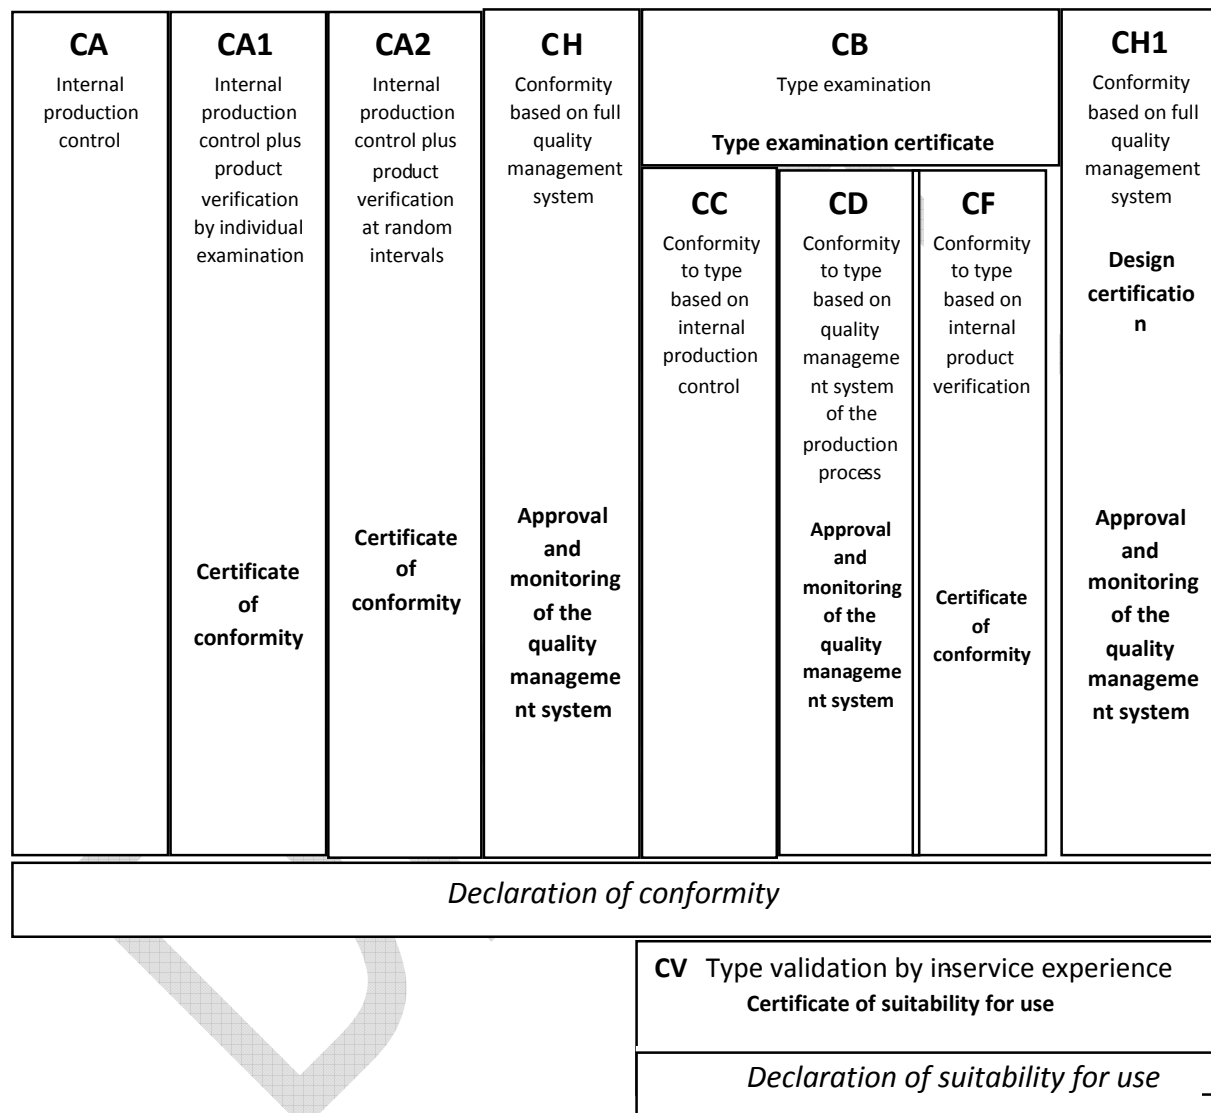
CA
Internal production control

CA1
Internal production control plus product verification by individual examination

Certificate of conformity

CA2
Internal production control plus product verification at random intervals

Certificate of conformity

CH
Conformity based on full quality management system

Approval and monitoring of the quality management system

CB
Type examination

Type examination certificate

CC
Conformity to type based on internal production control

CD
Conformity to type based on quality management system of the production process

Approval and monitoring of the quality management system

CF
Conformity to type based on internal product verification

Certificate of conformity

CH1
Conformity based on full quality management system

Design certification

Approval and monitoring of the quality management system

*Declaration of conformity*

**CV** Type validation by inservice experience
**Certificate of suitability for use**

*Declaration of suitability for use*